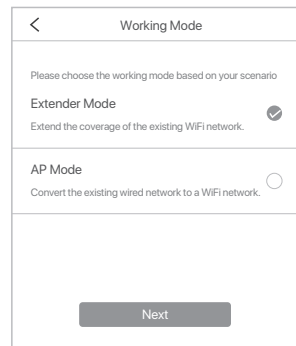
<

Working Mode

Please choose the working mode based on your scenario

Extender Mode

Extend the coverage of the existing WiFi network.

AP Mode

Convert the existing wired network to a WiFi network.

Next